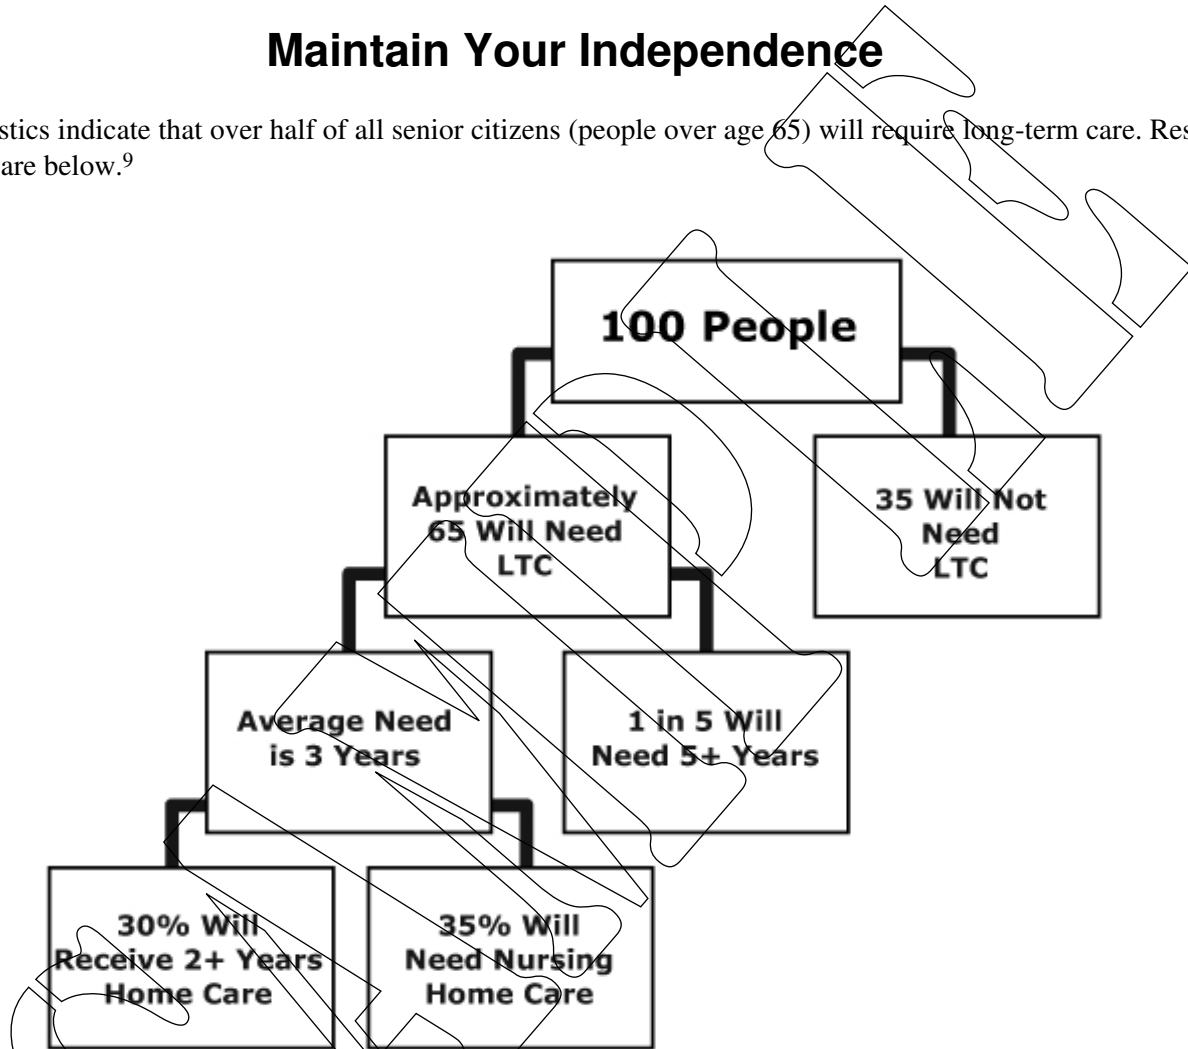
Maintain Your Independence

stics indicate that over half of all senior citizens (people over age 65) will require long-term care. Res are below.$^9$

100 People

Approximately 65 Will Need LTC

35 Will Not Need LTC

Average Need is 3 Years

1 in 5 Will Need 5+ Years

30% Will Receive 2+ Years Home Care

35% Will Need Nursing Home Care